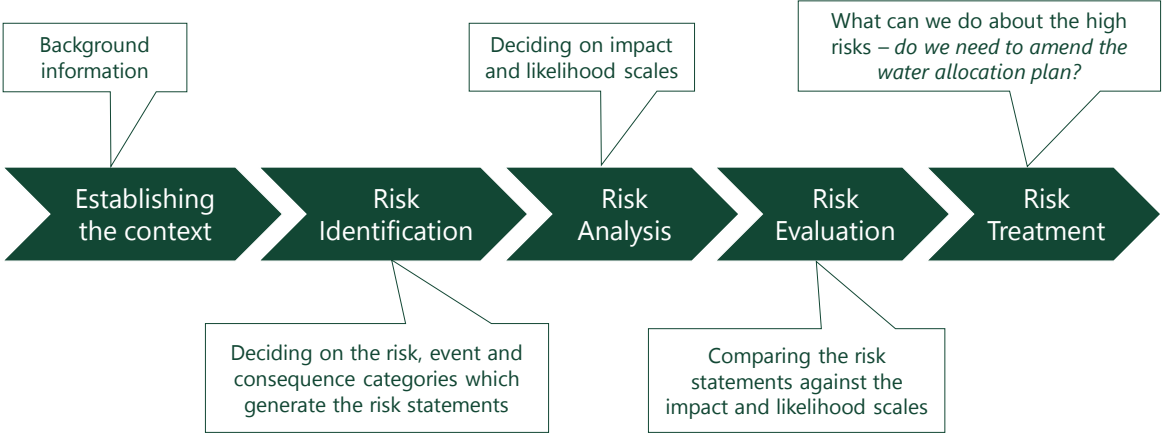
Background information

Deciding on impact and likelihood scales

What can we do about the high risks – *do we need to amend the water allocation plan?*

Establishing the context

Risk Identification

Risk Analysis

Risk Evaluation

Risk Treatment

Deciding on the risk, event and consequence categories which generate the risk statements

Comparing the risk statements against the impact and likelihood scales